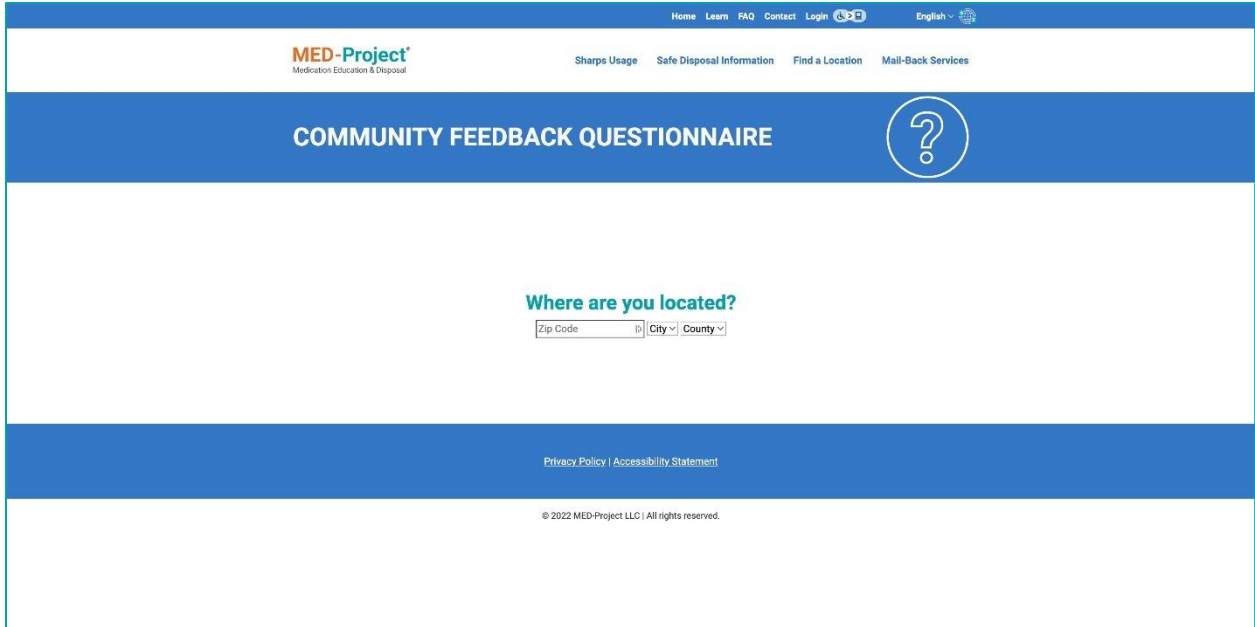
Home Learn FAQ Contact Login

English

MED-Project®
Medication Education & Disposal

Sharps Usage Safe Disposal Information Find a Location Mail-Back Services

COMMUNITY FEEDBACK QUESTIONNAIRE

Where are you located?

Zip Code City County

Privacy Policy | Accessibility Statement

© 2022 MED-Project LLC | All rights reserved.